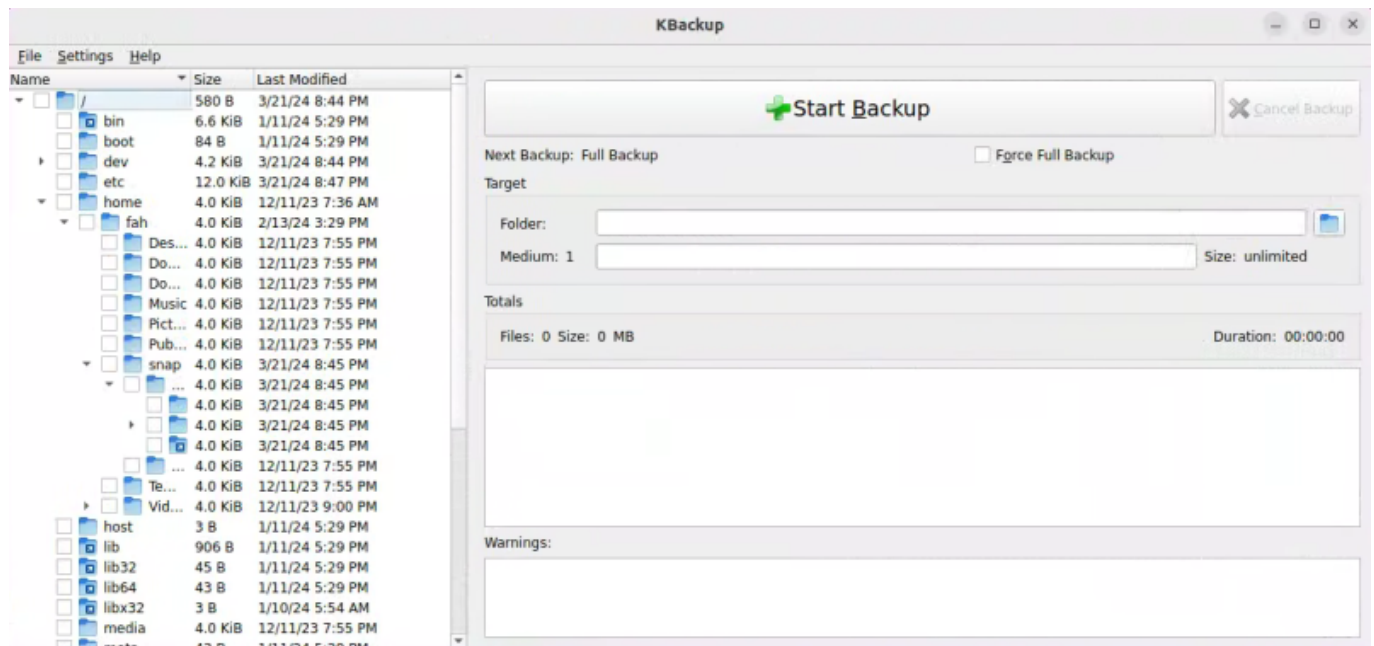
KBackup

File Settings Help

| Name | Size | Last Modified |
|---|---|---|
| / | 580 B | 3/21/24 8:44 PM |
| bin | 6.6 KiB | 1/11/24 5:29 PM |
| boot | 84 B | 1/11/24 5:29 PM |
| dev | 4.2 KiB | 3/21/24 8:44 PM |
| etc | 12.0 KiB | 3/21/24 8:47 PM |
| home | 4.0 KiB | 12/11/23 7:36 AM |
| fah | 4.0 KiB | 2/13/24 3:29 PM |
| Des... | 4.0 KiB | 12/11/23 7:55 PM |
| Do... | 4.0 KiB | 12/11/23 7:55 PM |
| Do... | 4.0 KiB | 12/11/23 7:55 PM |
| Music | 4.0 KiB | 12/11/23 7:55 PM |
| Pict... | 4.0 KiB | 12/11/23 7:55 PM |
| Pub... | 4.0 KiB | 12/11/23 7:55 PM |
| snap | 4.0 KiB | 3/21/24 8:45 PM |
| ... | 4.0 KiB | 3/21/24 8:45 PM |
|  | 4.0 KiB | 3/21/24 8:45 PM |
|  | 4.0 KiB | 3/21/24 8:45 PM |
|  | 4.0 KiB | 3/21/24 8:45 PM |
| ... | 4.0 KiB | 12/11/23 7:55 PM |
| Te... | 4.0 KiB | 12/11/23 7:55 PM |
| Vid... | 4.0 KiB | 12/11/23 9:00 PM |
| host | 3 B | 1/11/24 5:29 PM |
| lib | 906 B | 1/11/24 5:29 PM |
| lib32 | 45 B | 1/11/24 5:29 PM |
| lib64 | 43 B | 1/11/24 5:29 PM |
| libx32 | 3 B | 1/10/24 5:54 AM |
| media | 4.0 KiB | 12/11/23 7:55 PM |

Start Backup
Cancel Backup

Next Backup: Full Backup
Force Full Backup

Target
Folder:
Medium: 1
Size: unlimited

Totals
Files: 0 Size: 0 MB
Duration: 00:00:00

Warnings: